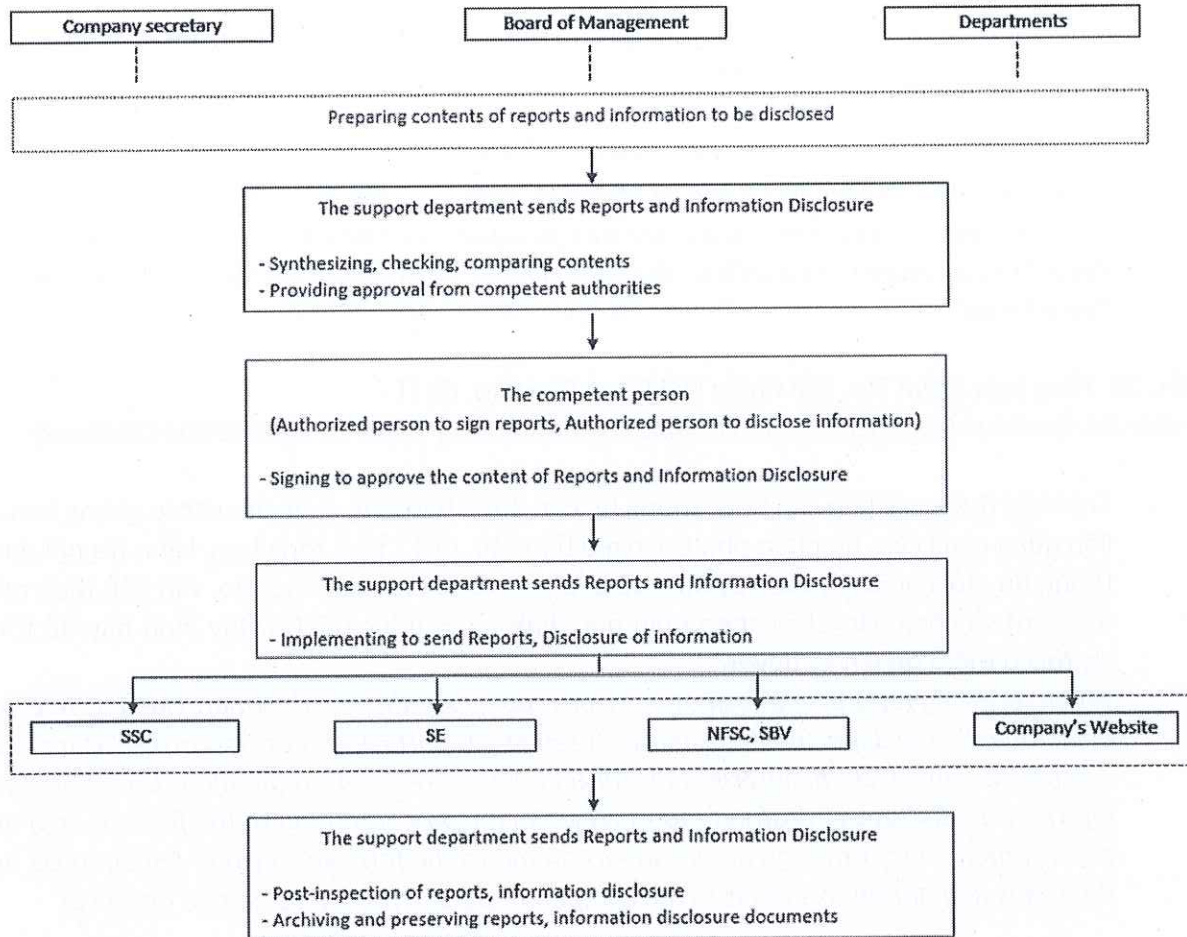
Company secretary

Board of Management

Departments

Preparing contents of reports and information to be disclosed

The support department sends Reports and Information Disclosure

- Synthesizing, checking, comparing contents
- Providing approval from competent authorities

The competent person
(Authorized person to sign reports, Authorized person to disclose information)

- Signing to approve the content of Reports and Information Disclosure

The support department sends Reports and Information Disclosure

- Implementing to send Reports, Disclosure of information

SSC

SE

NFSC, SBV

Company's Website

The support department sends Reports and Information Disclosure

- Post-inspection of reports, information disclosure
- Archiving and preserving reports, information disclosure documents